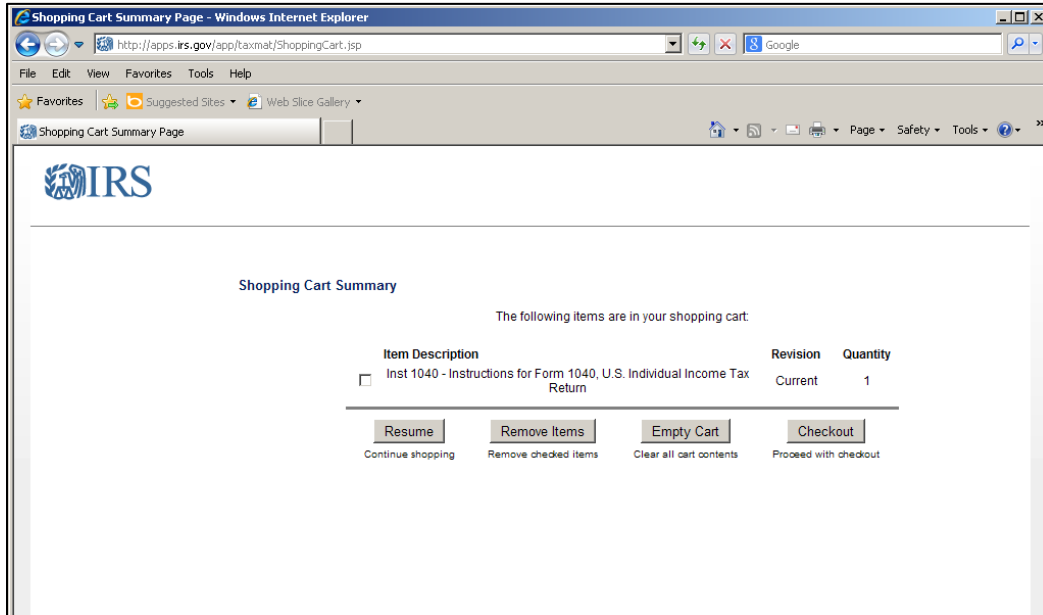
Shopping Cart Summary Page - Windows Internet Explorer

http://apps.irs.gov/app/taxmat/ShoppingCart.jsp

Google

File Edit View Favorites Tools Help

Favorites Suggested Sites Web Slice Gallery

Shopping Cart Summary Page

Page Safety Tools

IRS

Shopping Cart Summary

The following items are in your shopping cart:

| | Item Description | Revision | Quantity |
|---|---|---|---|
| ☐ | Inst 1040 - Instructions for Form 1040, U.S. Individual Income Tax Return | Current | 1 |

Resume
Continue shopping

Remove Items
Remove checked items

Empty Cart
Clear all cart contents

Checkout
Proceed with checkout